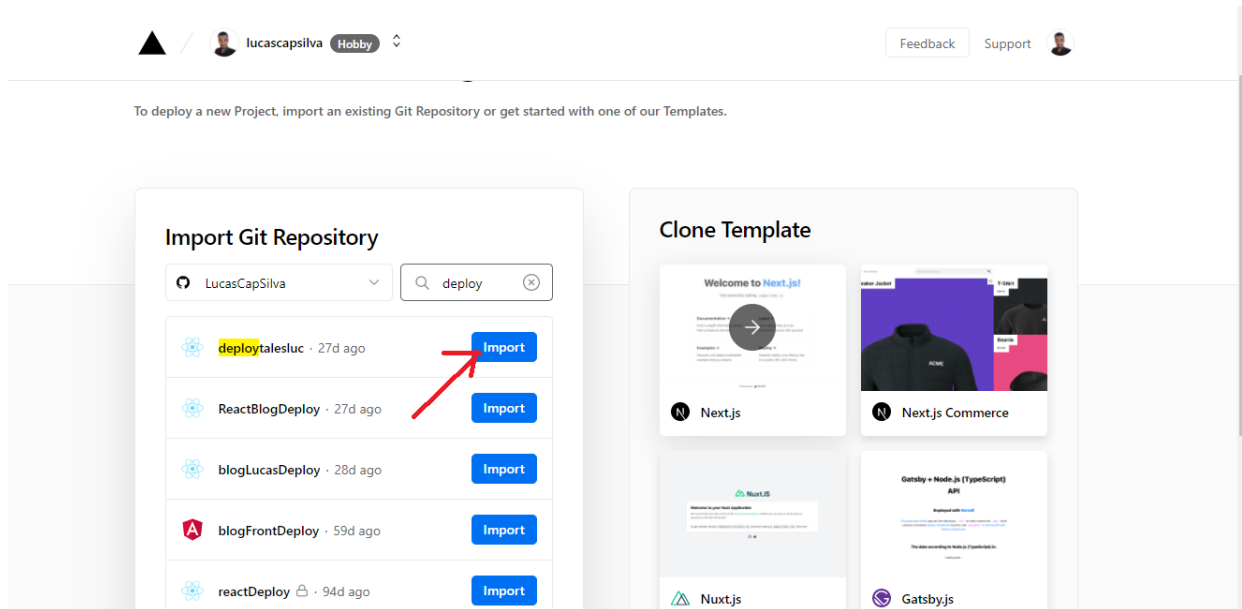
lucascapsilva Hobby

Feedback Support

To deploy a new Project, import an existing Git Repository or get started with one of our Templates.

Import Git Repository

LucasCapSilva

deploy

deploytalesluc · 27d ago Import

ReactBlogDeploy · 27d ago Import

blogLucasDeploy · 28d ago Import

blogFrontDeploy · 59d ago Import

reactDeploy · 94d ago Import

Clone Template

Welcome to Next.js!

Next.js

Next.js Commerce

Nuxt.js

Gatsby + Node.js (TypeScript) API

Gatsby.js